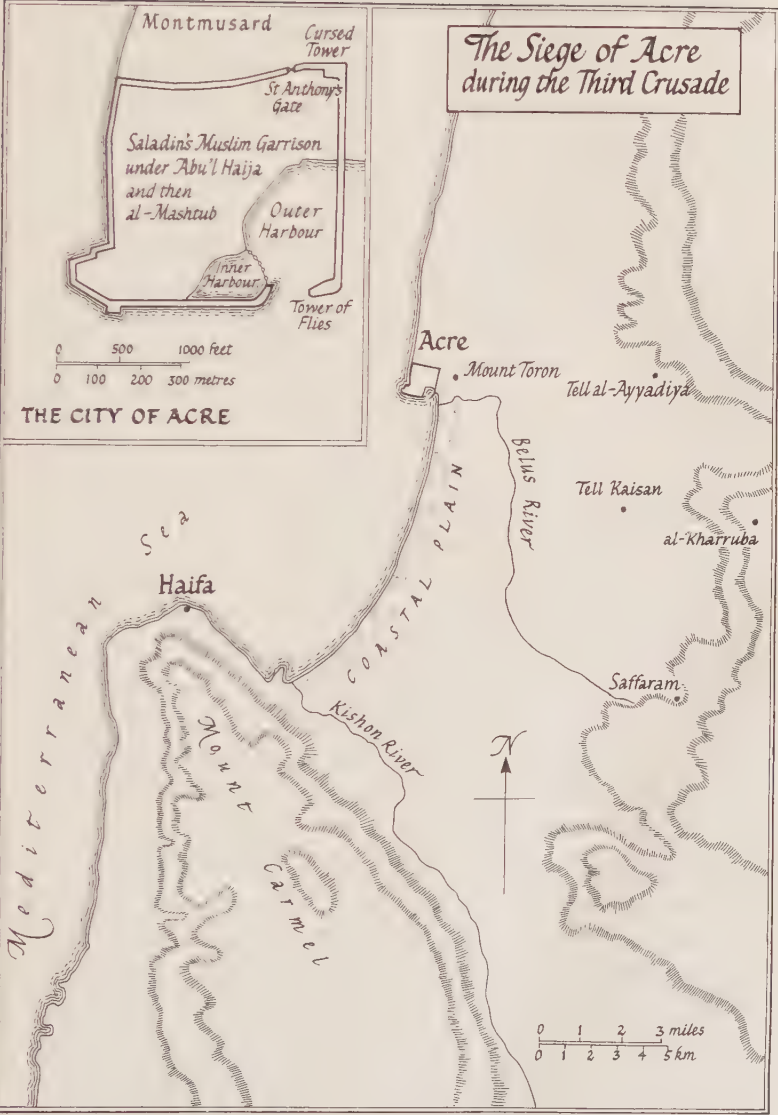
The Siege of Acre during the Third Crusade

Montmusard

Cursed Tower

St Anthony's Gate

Saladin's Muslim Garrison under Abu'l Haija and then al-Mashtub

Outer Harbour

Inner Harbour

Tower of Flies

0 500 1000 feet
0 100 200 300 metres

THE CITY OF ACRE

Acre

Mount Toron

Tell al-Ayyadiya

Belus River

Tell Kaisan

al-Kharruba

COASTAL PLAIN

Mediterranean Sea

Haifa

Saffaram

Kishon River

N

Mount Carmel

0 1 2 3 miles
0 1 2 3 4 5 km